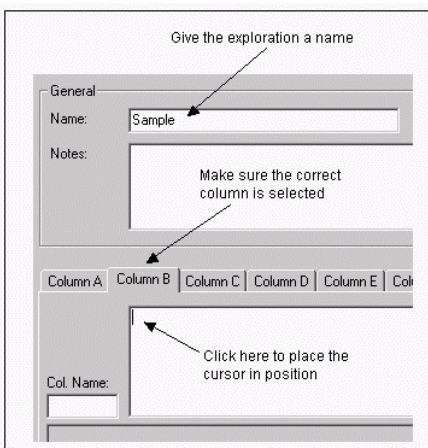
Give the exploration a name

General

Name: Sample

Notes:

Make sure the correct column is selected

Column A | Column B | Column C | Column D | Column E | Col

Click here to place the cursor in position

Col. Name: